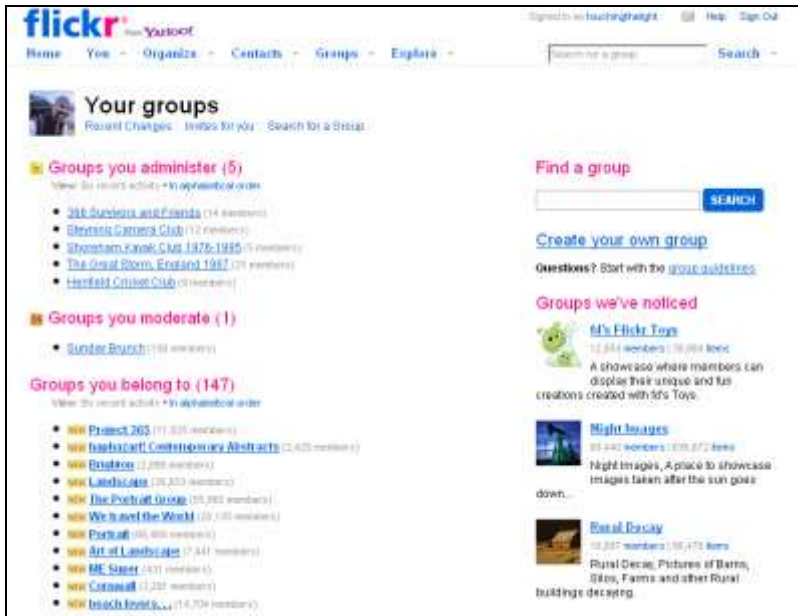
flickr from YAHOO!

Signed in as touchingthelight | Help | Sign Out

Home | You | Organize | Contacts | Groups | Explore

Search for a group | Search

Your groups

Recent Changes | Invites for you | Search for a Group

Groups you administer (5)

View: By recent activity • In alphabetical order

- 366 Survivors and Friends (14 members)
- Steyning Camera Club (12 members)
- Shoreham Kayak Club 1976-1985 (5 members)
- The Great Storm, England 1987 (21 members)
- Henfield Cricket Club (9 members)

Groups you moderate (1)

- Sunday Brunch (169 members)

Groups you belong to (147)

View: By recent activity • In alphabetical order

- NEW Project 365 (11,335 members)
- NEW bapiscart! Contemporary Abstracts (2,425 members)
- NEW Brighton (2,288 members)
- NEW Landscape (28,833 members)
- NEW The Portrait Group (35,965 members)
- NEW We travel the World (20,135 members)
- NEW Portrait (46,405 members)
- NEW Art of Landscape (7,441 members)
- NEW ME Super (431 members)
- NEW Cornwall (7,287 members)
- NEW beach lovers... (14,704 members)

Find a group

SEARCH

Create your own group

Questions? Start with the group guidelines.

Groups we've noticed

fd's Flickr Toys
12,844 members | 38,864 items
A showcase where members can display their unique and fun creations created with fd's Toys.

Night Images
85,440 members | 836,872 items
Night Images, A place to showcase images taken after the sun goes down...

Rural Decay
10,897 members | 58,478 items
Rural Decay, Pictures of Barns, Silos, Farms and other Rural buildings decaying.